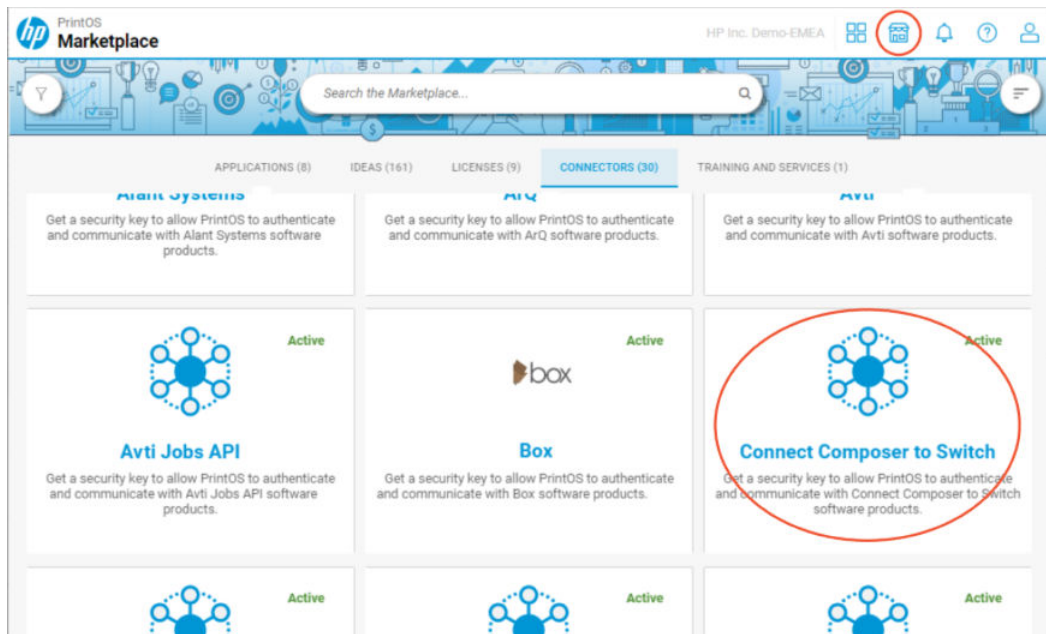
hp PrintOS
Marketplace

HP Inc. Demo-EMEA

Search the Marketplace...

APPLICATIONS (8) IDEAS (161) LICENSES (9) CONNECTORS (30) TRAINING AND SERVICES (1)

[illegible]
Get a security key to allow PrintOS to authenticate and communicate with Alant Systems software products.

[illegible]
Get a security key to allow PrintOS to authenticate and communicate with ArQ software products.

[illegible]
Get a security key to allow PrintOS to authenticate and communicate with Avti software products.

Active
Avti Jobs API
Get a security key to allow PrintOS to authenticate and communicate with Avti Jobs API software products.

Active
box
Box
Get a security key to allow PrintOS to authenticate and communicate with Box software products.

Active
Connect Composer to Switch
Get a security key to allow PrintOS to authenticate and communicate with Connect Composer to Switch software products.

Active

Active

Active